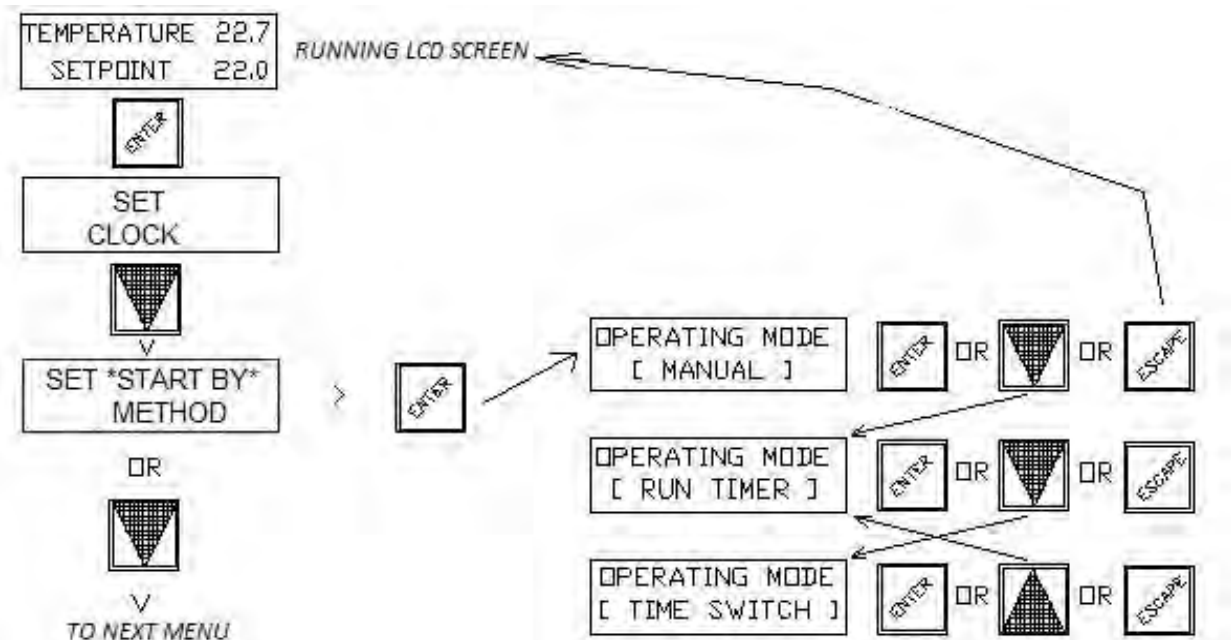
TEMPERATURE 22.7
SETPOINT 22.0

RUNNING LCD SCREEN

ENTER

SET
CLOCK

SET *START BY*
METHOD

OR

TO NEXT MENU

ENTER

OPERATING MODE
[ MANUAL ]

ENTER OR OR ESCAPE

OPERATING MODE
[ RUN TIMER ]

ENTER OR OR ESCAPE

OPERATING MODE
[ TIME SWITCH ]

ENTER OR OR ESCAPE